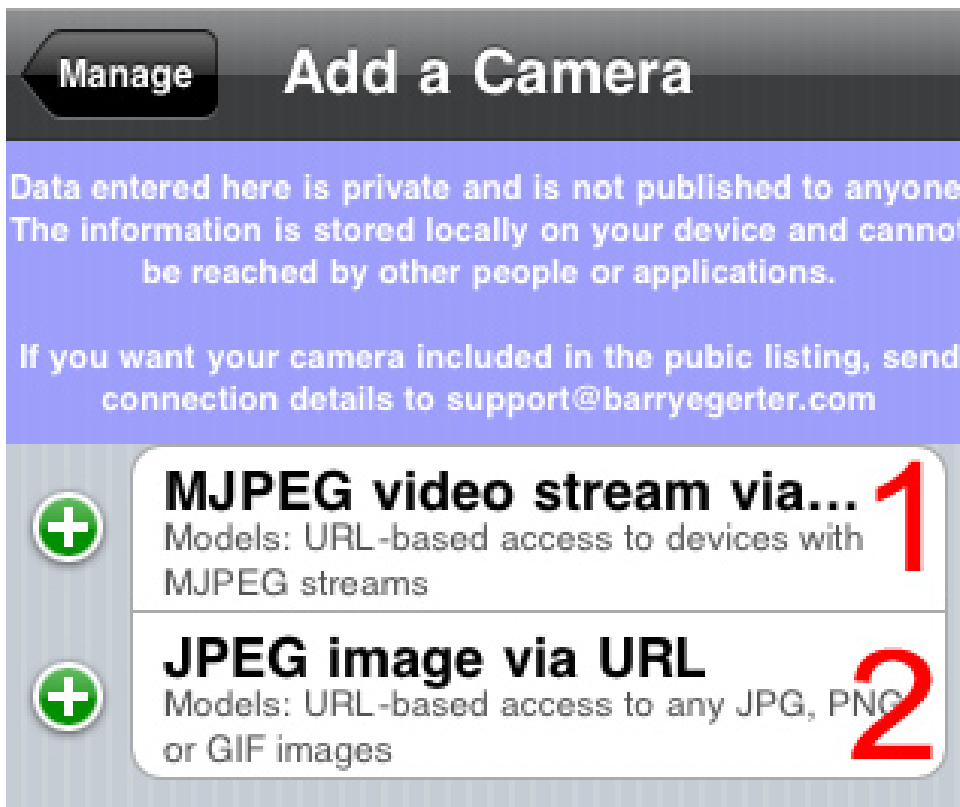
Manage

Add a Camera

Data entered here is private and is not published to anyone. The information is stored locally on your device and cannot be reached by other people or applications.

If you want your camera included in the pubic listing, send connection details to support@barryegerter.com

MJPEG video stream via...

Models: URL-based access to devices with MJPEG streams

1

JPEG image via URL

Models: URL-based access to any JPG, PNG or GIF images

2